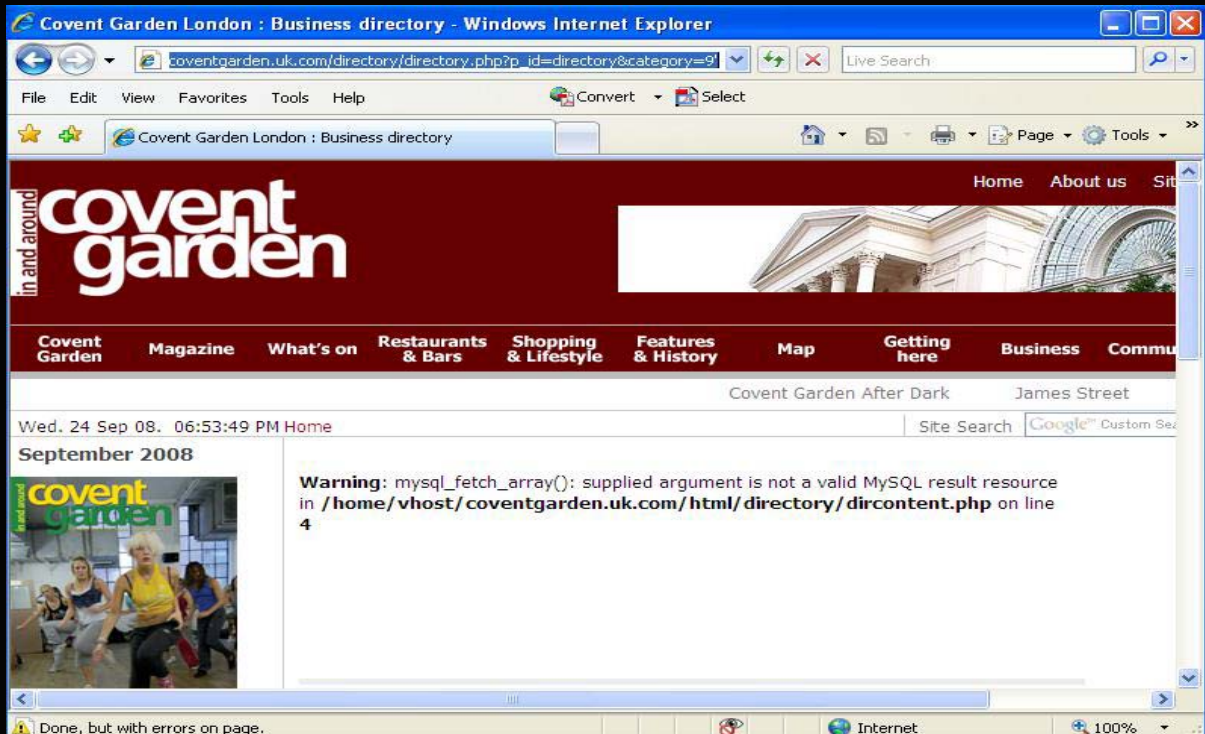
Covent Garden London : Business directory - Windows Internet Explorer

coventgarden.uk.com/directory/directory.php?p_id=directory&category=9

Live Search

File Edit View Favorites Tools Help

Convert Select

Covent Garden London : Business directory

Page Tools

Home About us Sit

in and around covent garden

Covent Garden Magazine What's on Restaurants & Bars Shopping & Lifestyle Features & History Map Getting here Business Commu

Covent Garden After Dark James Street

Wed. 24 Sep 08. 06:53:49 PM Home

Site Search Google Custom Sea

September 2008

in and around covent garden

Warning: mysql_fetch_array(): supplied argument is not a valid MySQL result resource in /home/vhost/coventgarden.uk.com/html/directory/dircontent.php on line 4

Done, but with errors on page.

Internet

100%